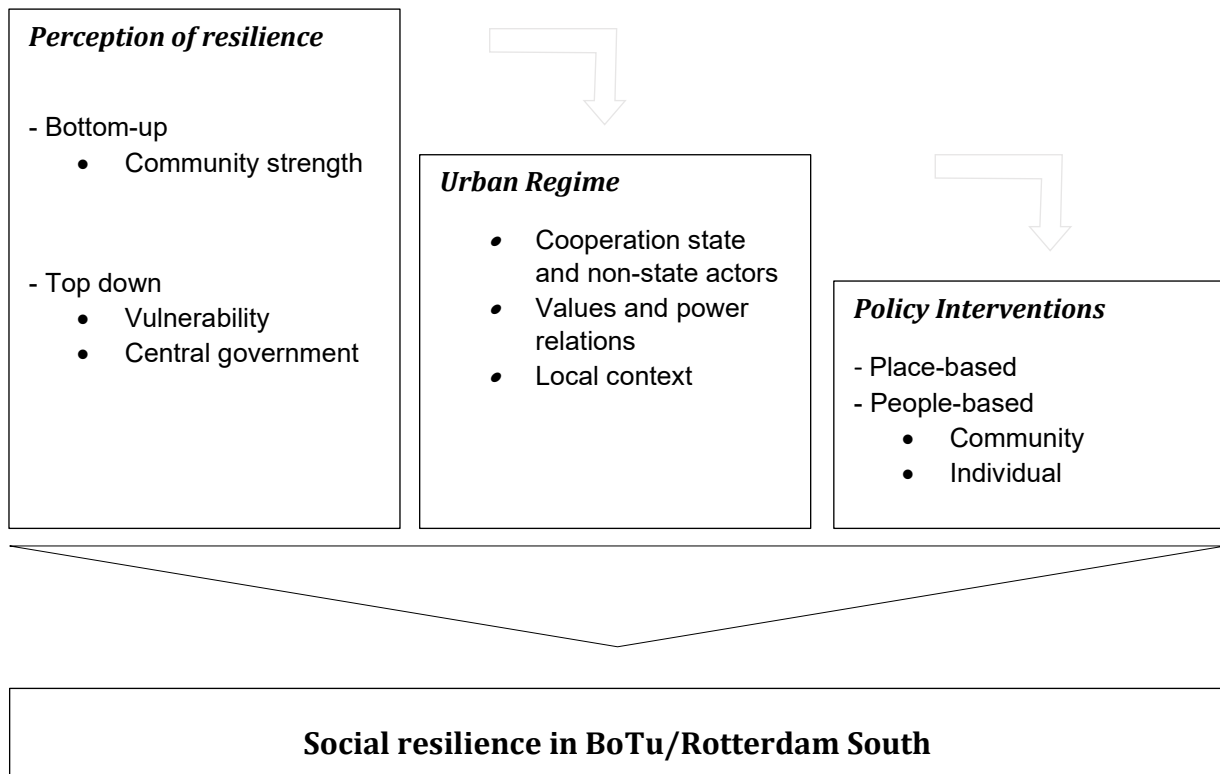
***Perception of resilience***

- Bottom-up
  - Community strength

- Top down
  - Vulnerability
  - Central government

***Urban Regime***

- Cooperation state and non-state actors
- Values and power relations
- Local context

***Policy Interventions***

- Place-based
- People-based
  - Community
  - Individual

**Social resilience in BoTu/Rotterdam South**